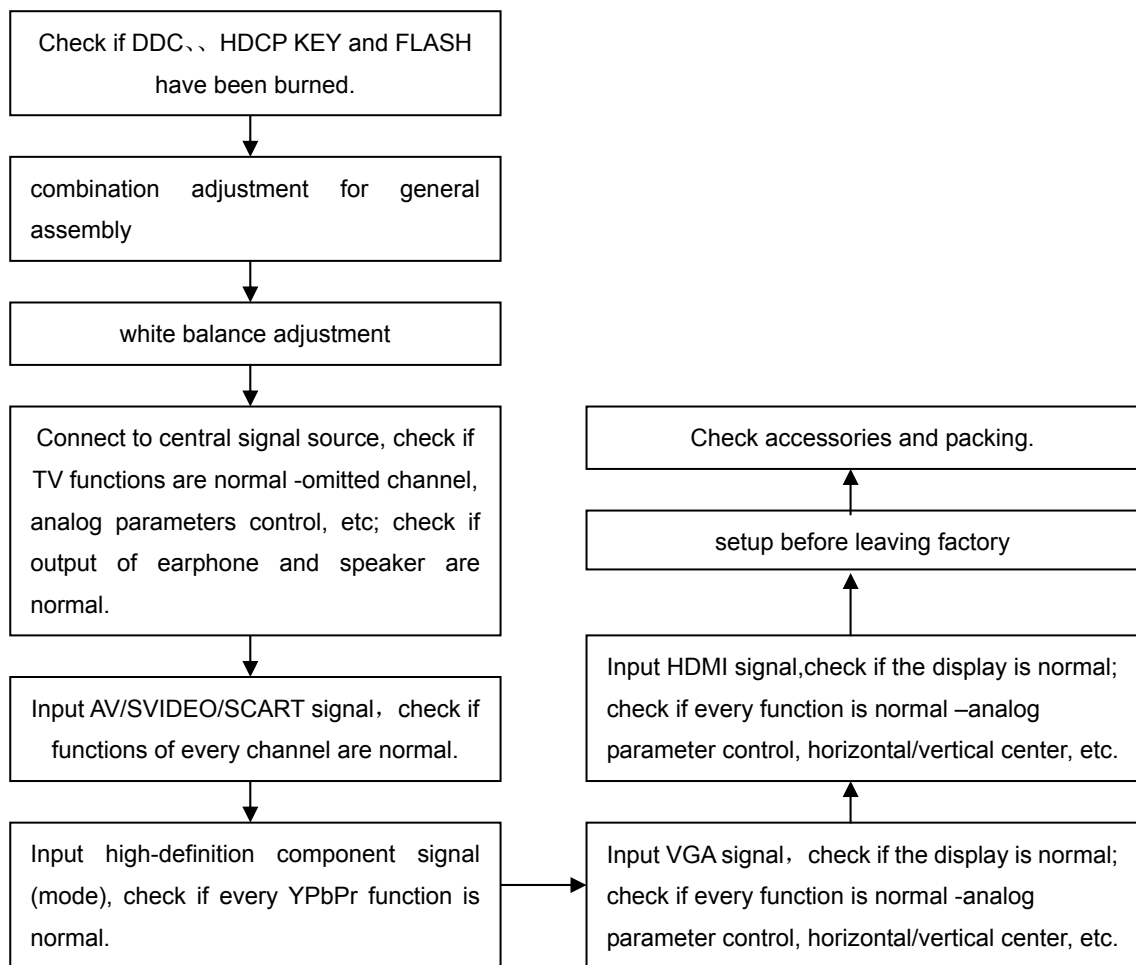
Check if DDC、、HDCP KEY and FLASH have been burned.

combination adjustment for general assembly

white balance adjustment

Connect to central signal source, check if TV functions are normal -omitted channel, analog parameters control, etc; check if output of earphone and speaker are normal.

Input AV/SVIDEO/SCART signal，check if functions of every channel are normal.

Input high-definition component signal (mode), check if every YPbPr function is normal.

Input VGA signal，check if the display is normal; check if every function is normal -analog parameter control, horizontal/vertical center, etc.

Input HDMI signal,check if the display is normal; check if every function is normal –analog parameter control, horizontal/vertical center, etc.

setup before leaving factory

Check accessories and packing.